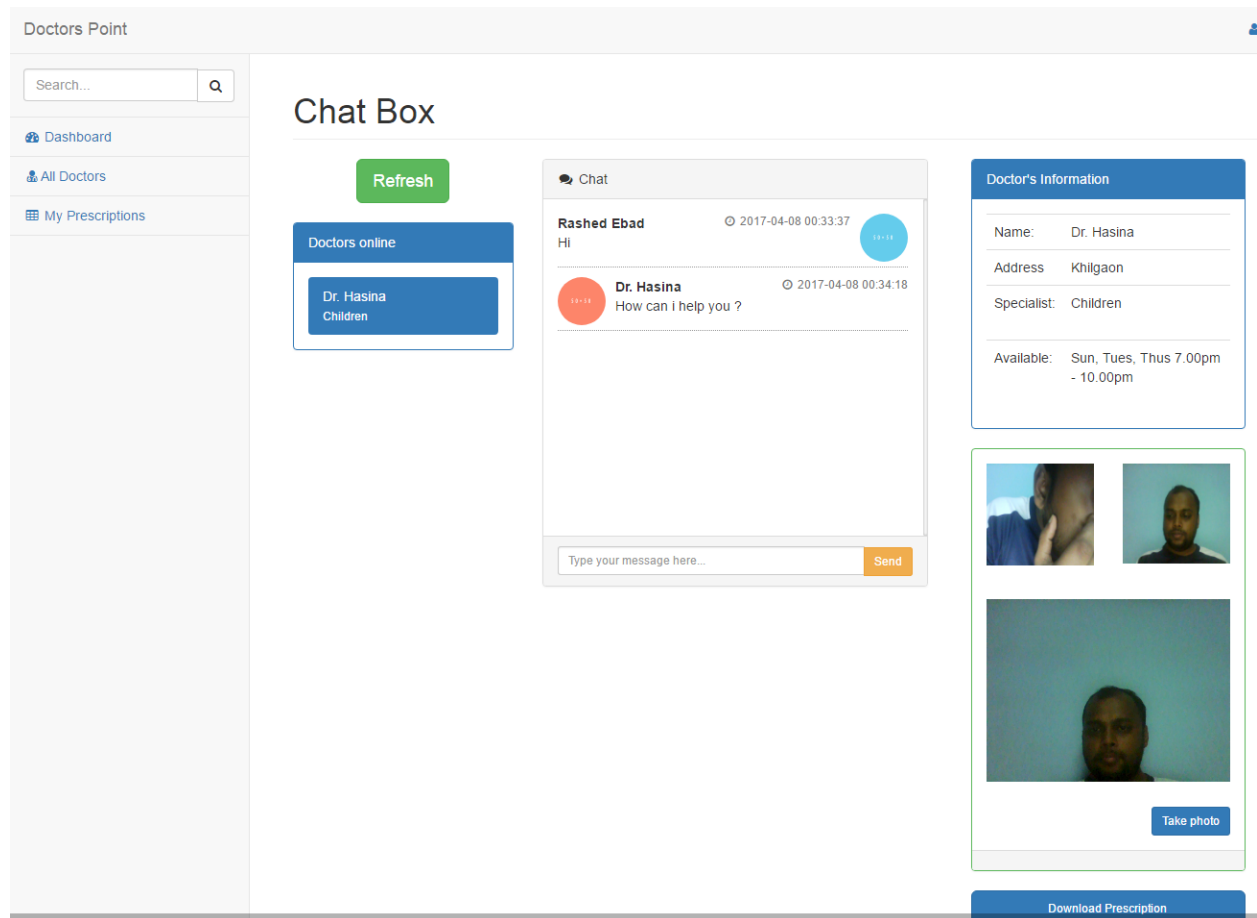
Doctors Point

Search...

Dashboard

All Doctors

My Prescriptions

Chat Box

Refresh

Doctors online

Dr. Hasina
Children

Chat

Rashed Ebad 2017-04-08 00:33:37
Hi

Dr. Hasina 2017-04-08 00:34:18
How can i help you ?

Type your message here...

Send

Doctor's Information

| | |
|---|---|
| Name: | Dr. Hasina |
| Address | Khilgaon |
| Specialist: | Children |
| Available: | Sun, Tues, Thus 7.00pm - 10.00pm |

Take photo

Download Prescription